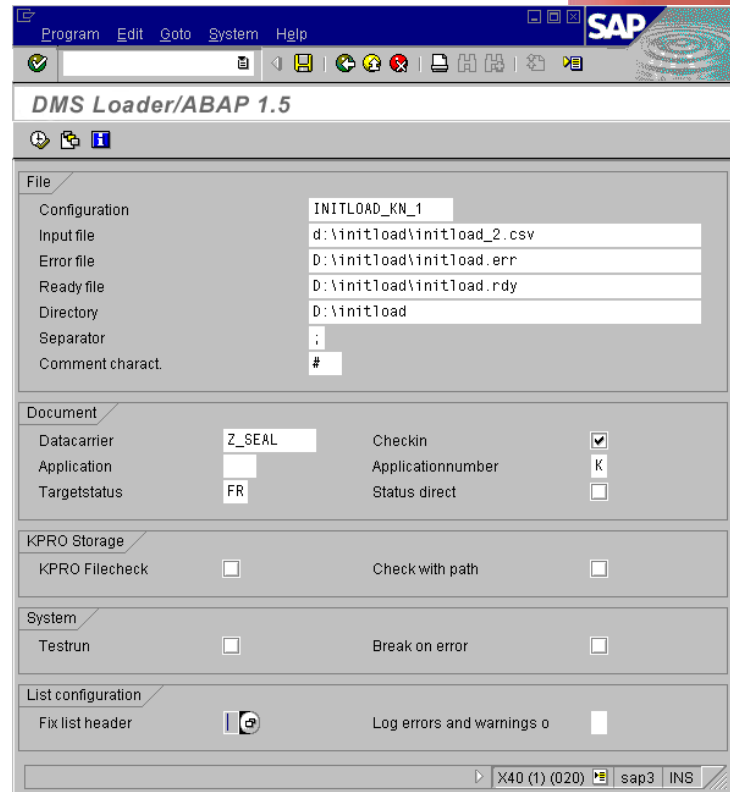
Program Edit Goto System Help

SAP

DMS Loader/ABAP 1.5

File

Configuration INITLOAD_KN_1

Input file d:\initload\initload_2.csv

Error file D:\initload\initload.err

Ready file D:\initload\initload.rdy

Directory D:\initload

Separator ;

Comment charact. #

Document

Datacarrier Z_SEAL

Checkin

Application

Applicationnumber K

Targetstatus FR

Status direct

KPRO Storage

KPRO Filecheck

Check with path

System

Testrun

Break on error

List configuration

Fix list header

Log errors and warnings o

X40 (1) (020) sap3 INS